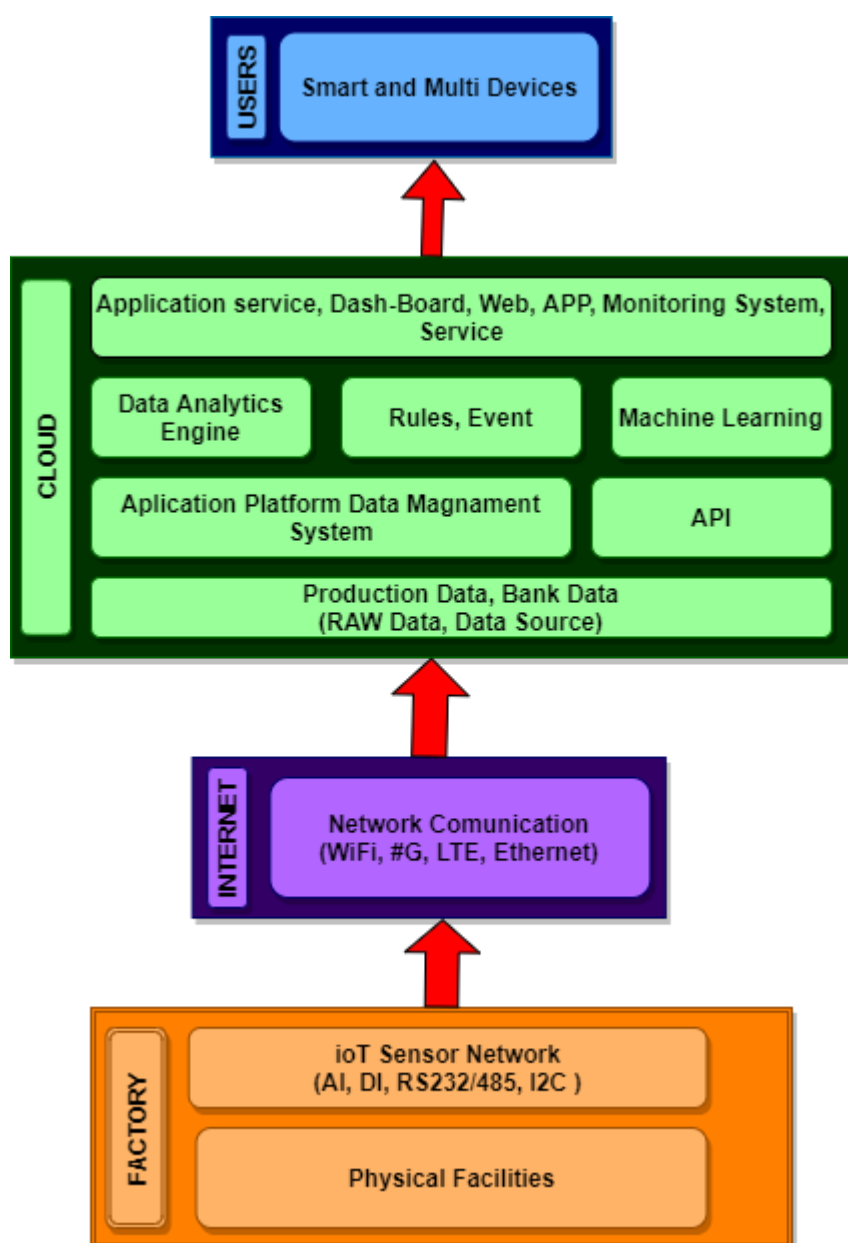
USERS

Smart and Multi Devices

CLOUD

Application service, Dash-Board, Web, APP, Monitoring System, Service

Data Analytics Engine

Rules, Event

Machine Learning

Aplication Platform Data Magnament System

API

Production Data, Bank Data (RAW Data, Data Source)

INTERNET

Network Comunication (WiFi, #G, LTE, Ethernet)

FACTORY

ioT Sensor Network (AI, DI, RS232/485, I2C )

Physical Facilities